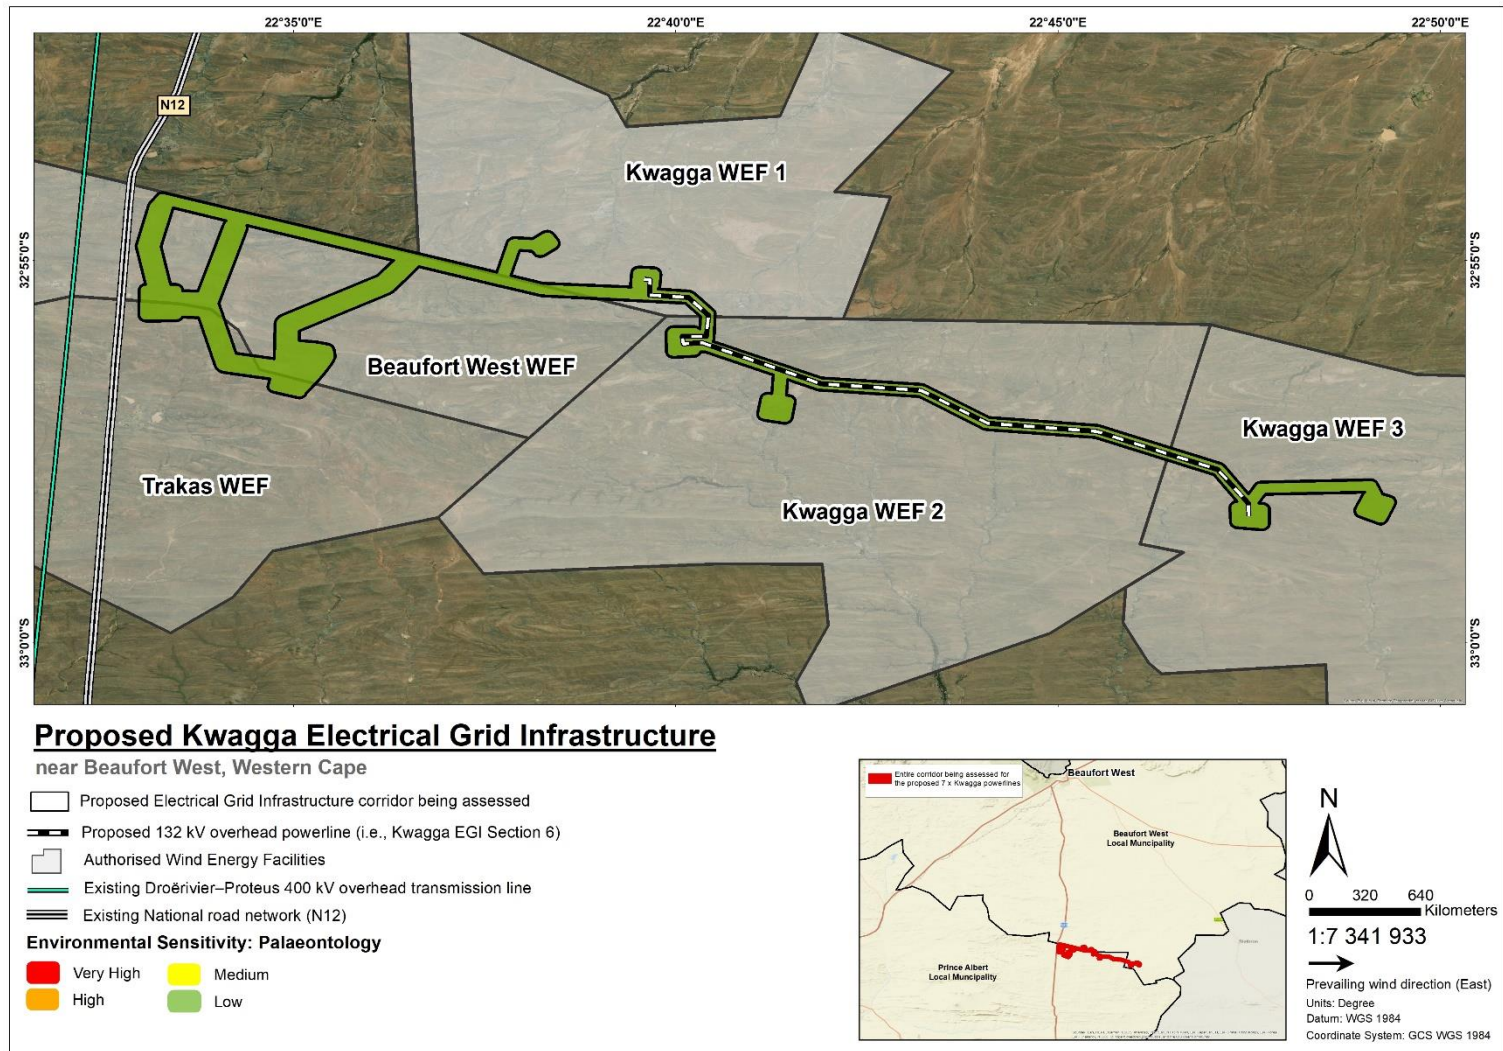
22°35'0"E
22°40'0"E
22°45'0"E
22°50'0"E

32°55'0"S
33°0'0"S
32°55'0"S
33°0'0"S

N12

Kwagga WEF 1

Beaufort West WEF

Kwagga WEF 3

Trakas WEF

Kwagga WEF 2

Proposed Kwagga Electrical Grid Infrastructure

near Beaufort West, Western Cape

Proposed Electrical Grid Infrastructure corridor being assessed

Proposed 132 kV overhead powerline (i.e., Kwagga EGI Section 6)

Authorised Wind Energy Facilities

Existing Droërivier–Proteus 400 kV overhead transmission line

Existing National road network (N12)

Environmental Sensitivity: Palaeontology

Very High

High

Medium

Low

Entire corridor being assessed for the proposed 7 x Kwagga powerlines

Beaufort West

Beaufort West Local Muncipality

Prince Albert Local Municipality

N

0 320 640 Kilometers

1:7 341 933

Prevailing wind direction (East)

Units: Degree

Datum: WGS 1984

Coordinate System: GCS WGS 1984